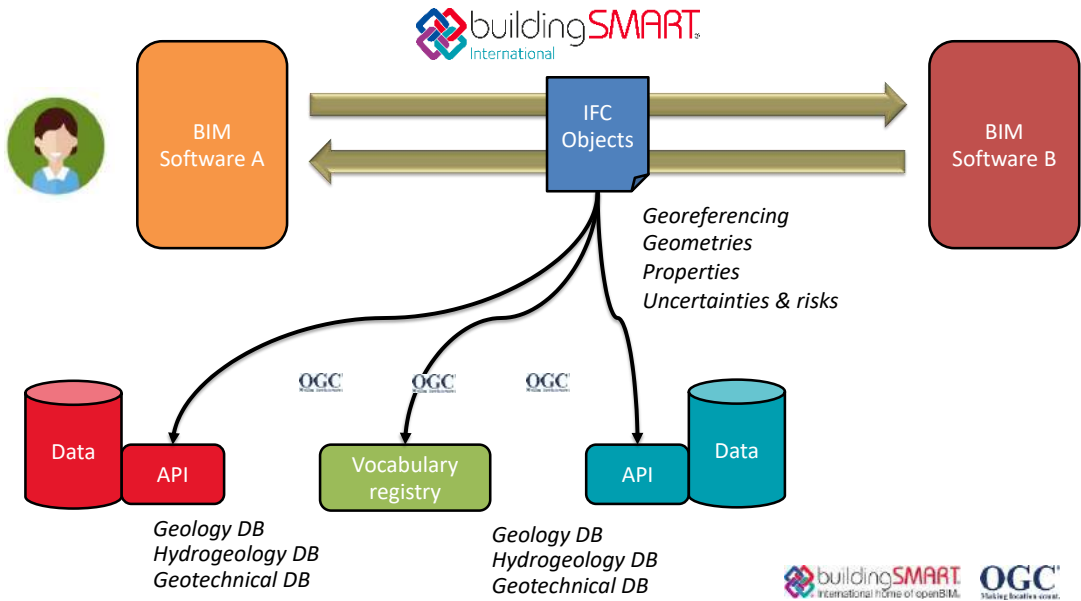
buildingSMART International

BIM Software A

IFC Objects

BIM Software B

Georeferencing
Geometries
Properties
Uncertainties & risks

OGC OGC OGC

Data

API

Vocabulary registry

API

Data

Geology DB
Hydrogeology DB
Geotechnical DB

Geology DB
Hydrogeology DB
Geotechnical DB

buildingSMART International home of openBIM

OGC Making location count.